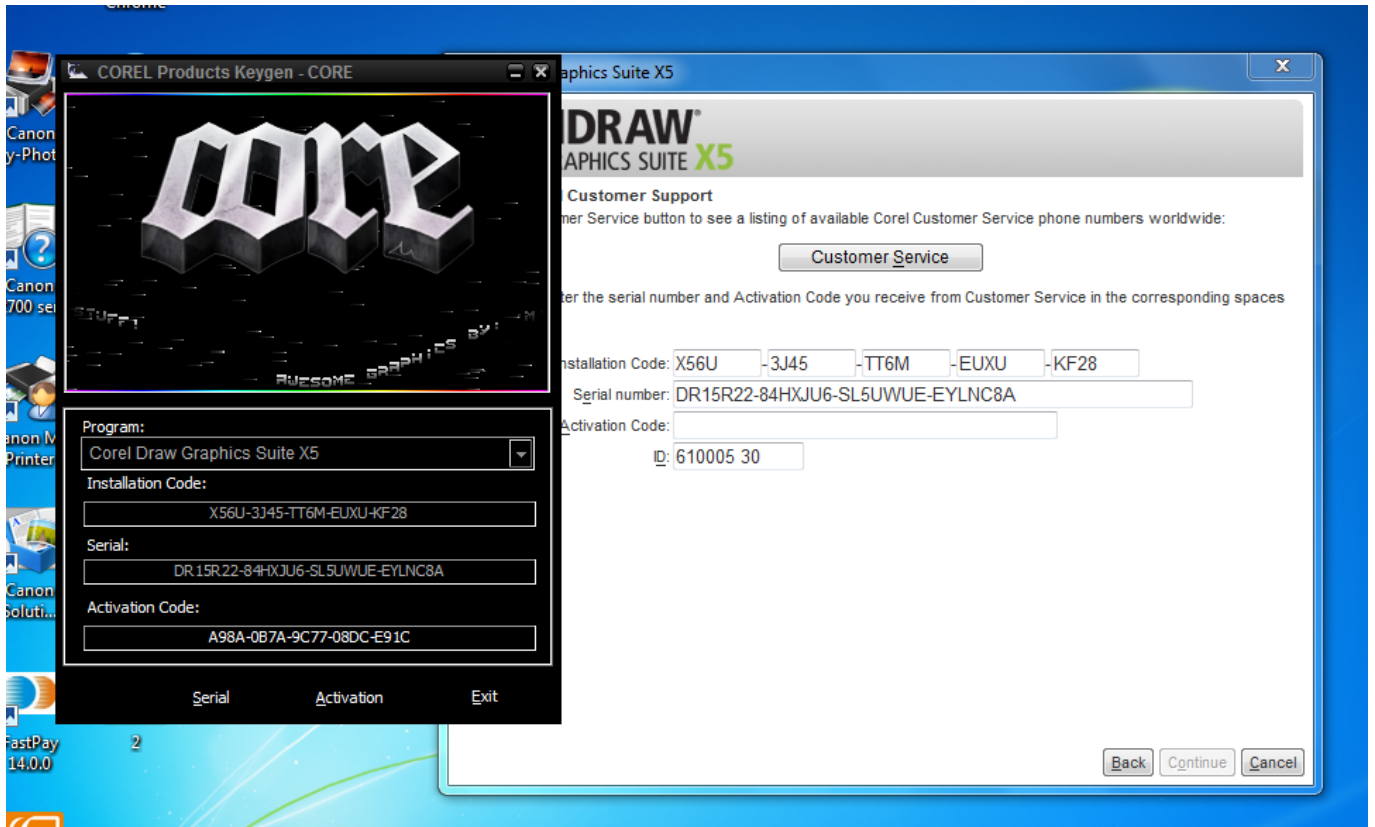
Chrome

Canon
y-Phot

Canon
700 se

anon M
Printer

Canon
Soluti...

FastPay
14.0.0

2

COREL Products Keygen - CORE

CORE

STUFF!

AWESOME GRAPHICS BY: M

Program:
Corel Draw Graphics Suite X5

Installation Code:
X56U-3J45-TT6M-EUXU-KF28

Serial:
DR15R22-84HXJU6-SL5UWUE-EYLNC8A

Activation Code:
A98A-0B7A-9C77-08DC-E91C

Serial
Activation
Exit

aphics Suite X5

DRAW
APHICS SUITE X5

Customer Support
mer Service button to see a listing of available Corel Customer Service phone numbers worldwide:

Customer Service

ter the serial number and Activation Code you receive from Customer Service in the corresponding spaces

nstallation Code: X56U - 3J45 - TT6M - EUXU - KF28
Serial number: DR15R22-84HXJU6-SL5UWUE-EYLNC8A
Activation Code:
ID: 610005 30

Back
Continue
Cancel